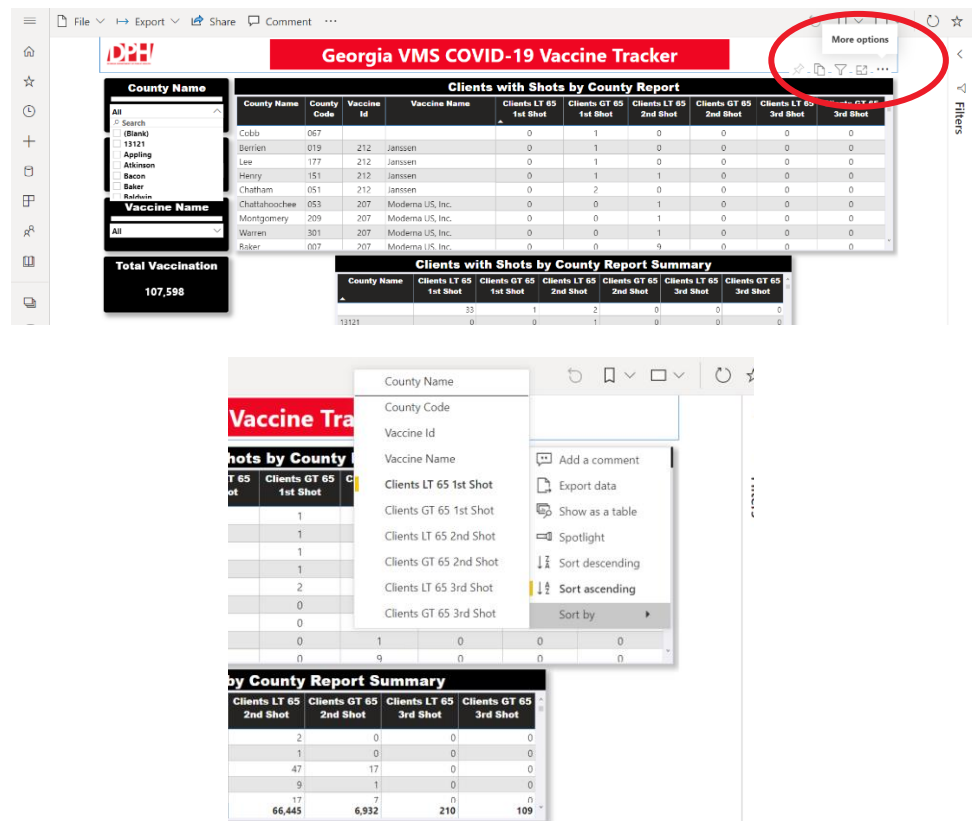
File Export Share Comment ···

DPH

Georgia VMS COVID-19 Vaccine Tracker

More options

Filters

County Name

All

Search

(Blank)

13121

Appling

Atkinson

Bacon

Baker

Baldwin

Vaccine Name

All

Total Vaccination

107,598

Clients with Shots by County Report

| County Name | County Code | Vaccine Id | Vaccine Name | Clients LT 65 1st Shot | Clients GT 65 1st Shot | Clients LT 65 2nd Shot | Clients GT 65 2nd Shot | Clients LT 65 3rd Shot | Clients GT 65 3rd Shot |
|---|---|---|---|---|---|---|---|---|---|
| Cobb | 067 | | | 0 | 1 | 0 | 0 | 0 | 0 |
| Berrien | 019 | 212 | Janssen | 0 | 1 | 0 | 0 | 0 | 0 |
| Lee | 177 | 212 | Janssen | 0 | 1 | 0 | 0 | 0 | 0 |
| Henry | 151 | 212 | Janssen | 0 | 1 | 1 | 0 | 0 | 0 |
| Chatham | 051 | 212 | Janssen | 0 | 2 | 0 | 0 | 0 | 0 |
| Chattahoochee | 053 | 207 | Moderna US, Inc. | 0 | 0 | 1 | 0 | 0 | 0 |
| Montgomery | 209 | 207 | Moderna US, Inc. | 0 | 0 | 1 | 0 | 0 | 0 |
| Warren | 301 | 207 | Moderna US, Inc. | 0 | 0 | 1 | 0 | 0 | 0 |
| Baker | 007 | 207 | Moderna US, Inc. | 0 | 0 | 9 | 0 | 0 | 0 |

Clients with Shots by County Report Summary

| County Name | Clients LT 65 1st Shot | Clients GT 65 1st Shot | Clients LT 65 2nd Shot | Clients GT 65 2nd Shot | Clients LT 65 3rd Shot | Clients GT 65 3rd Shot |
|---|---|---|---|---|---|---|
| | 33 | 1 | 2 | 0 | 0 | 0 |
| 13121 | 0 | 0 | 1 | 0 | 0 | 0 |

Vaccine Tra

hots by County

Clients GT 65 1st Shot

County Name

County Code

Vaccine Id

Vaccine Name

Clients LT 65 1st Shot

Clients GT 65 1st Shot

Clients LT 65 2nd Shot

Clients GT 65 2nd Shot

Clients LT 65 3rd Shot

Clients GT 65 3rd Shot

Add a comment

Export data

Show as a table

Spotlight

Sort descending

Sort ascending

Sort by

by County Report Summary

| Clients LT 65 2nd Shot | Clients GT 65 2nd Shot | Clients LT 65 3rd Shot | Clients GT 65 3rd Shot |
|---|---|---|---|
| 2 | 0 | 0 | 0 |
| 1 | 0 | 0 | 0 |
| 47 | 17 | 0 | 0 |
| 9 | 1 | 0 | 0 |
| 17 | 7 | 0 | 0 |
| 66,445 | 6,932 | 210 | 109 |